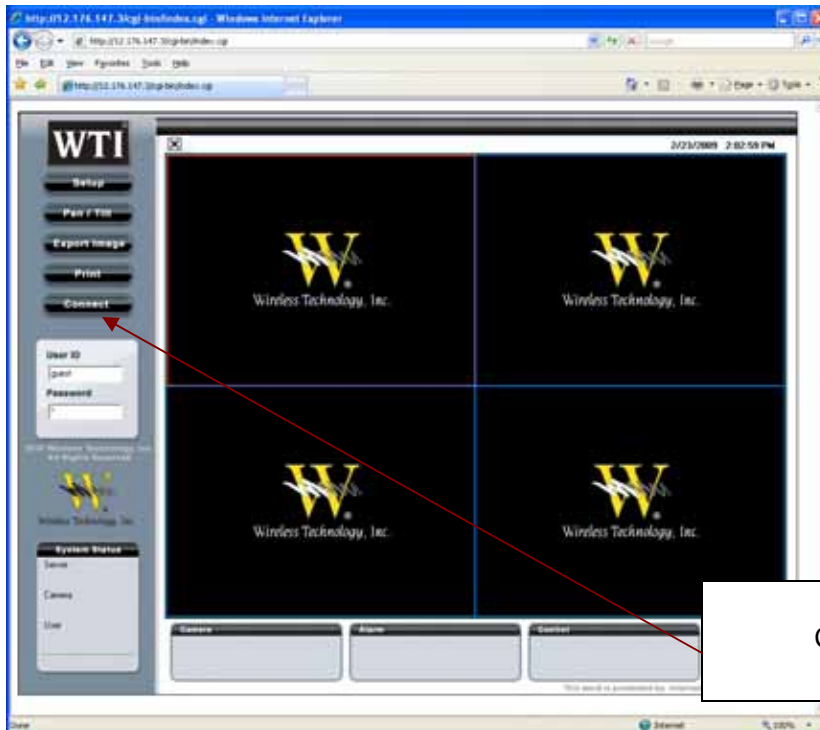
http://12.176.147.3/cgi-bin/index.cgi - Windows Internet Explorer

http://12.176.147.3/cgi-bin/index.cgi

File Edit View Favorites Tools Help

http://12.176.147.3/cgi-bin/index.cgi

Page Tools

WTI

Setup

Pan / Tilt

Export Image

Print

Connect

User ID

guest

Password

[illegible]

Wireless Technology, Inc.

System Status

Server

Camera

User

2/23/2009 2:02:59 PM

Wireless Technology, Inc.

Wireless Technology, Inc.

Wireless Technology, Inc.

Wireless Technology, Inc.

Camera

Alarm

Control

This word is powered by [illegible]

C

Done

Internet

100%